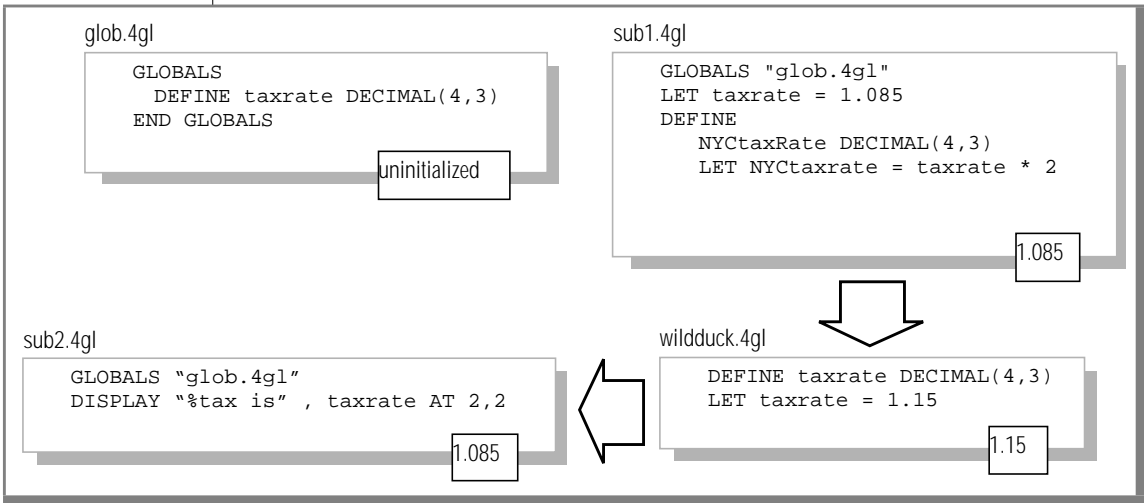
glob.4gl

GLOBALS
DEFINE taxrate DECIMAL(4,3)
END GLOBALS

uninitialized

sub1.4gl

GLOBALS "glob.4gl"
LET taxrate = 1.085
DEFINE
NYCtaxRate DECIMAL(4,3)
LET NYCtaxrate = taxrate * 2

1.085

sub2.4gl

GLOBALS “glob.4gl”
DISPLAY “%tax is” , taxrate AT 2,2

1.085

wildduck.4gl

DEFINE taxrate DECIMAL(4,3)
LET taxrate = 1.15

1.15